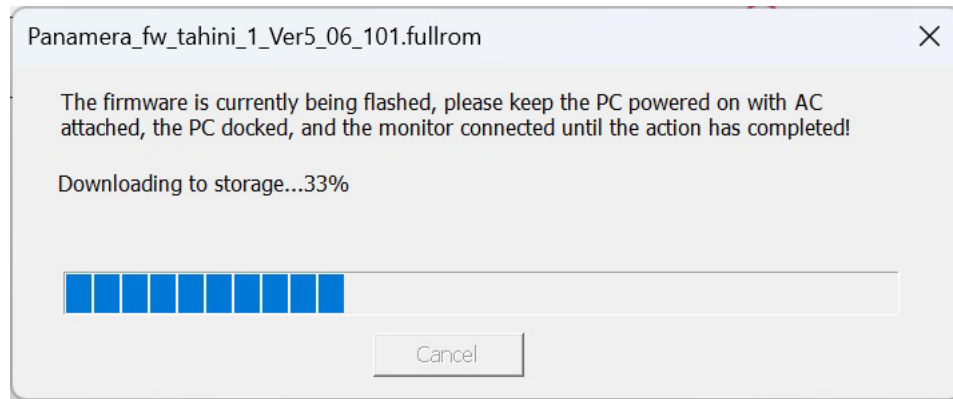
Panamera_fw_tahini_1_Ver5_06_101.fullrom

The firmware is currently being flashed, please keep the PC powered on with AC attached, the PC docked, and the monitor connected until the action has completed!

Downloading to storage...33%

Cancel